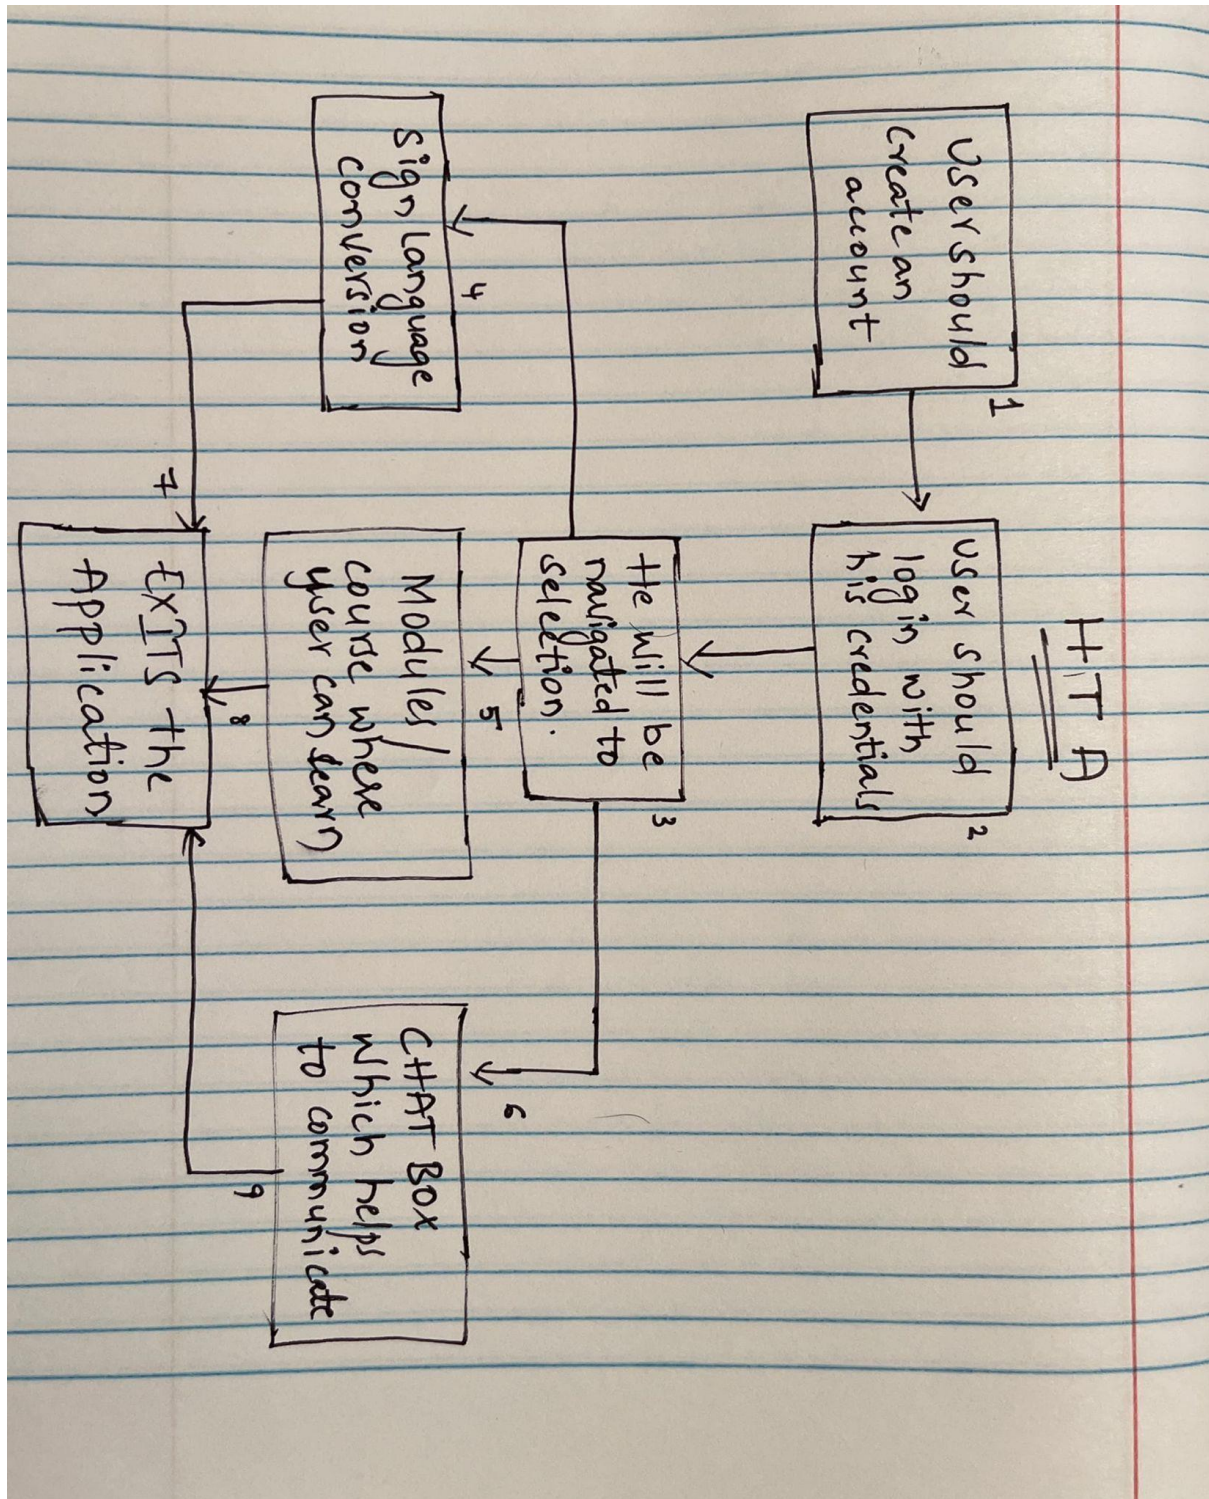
HTA

User should Create an account 1

User should login with his credentials 2

He will be navigated to selection. 3

4 sign language conversion

5 Modules/ course where user can learn

6 CHAT BOX which helps to communicate

7

8

9

EXITS the Application